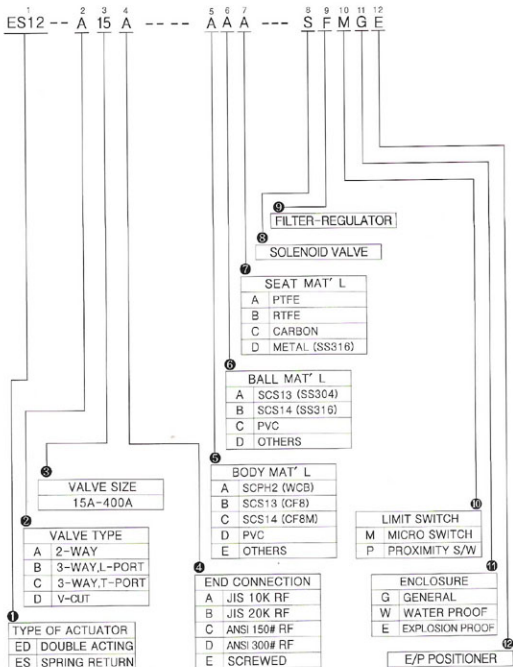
1 ES12 -- 2 A 3 15 4 A ---- 5 A 6 A 7 A --- 8 S 9 F 10 M 11 G 12 E

❾ FILTER-REGULATOR

❽ SOLENOID VALVE

❼
| SEAT MAT' L | |
|---|---|
| A | PTFE |
| B | RTFE |
| C | CARBON |
| D | METAL (SS316) |

❻
| BALL MAT' L | |
|---|---|
| A | SCS13 (SS304) |
| B | SCS14 (SS316) |
| C | PVC |
| D | OTHERS |

❺
| BODY MAT' L | |
|---|---|
| A | SCPH2 (WCB) |
| B | SCS13 (CF8) |
| C | SCS14 (CF8M) |
| D | PVC |
| E | OTHERS |

❸
| VALVE SIZE |
|---|
| 15A-400A |

❷
| VALVE TYPE | |
|---|---|
| A | 2-WAY |
| B | 3-WAY,L-PORT |
| C | 3-WAY,T-PORT |
| D | V-CUT |

❿
| LIMIT SWITCH | |
|---|---|
| M | MICRO SWITCH |
| P | PROXIMITY S/W |

❹
| END CONNECTION | |
|---|---|
| A | JIS 10K RF |
| B | JIS 20K RF |
| C | ANSI 150# RF |
| D | ANSI 300# RF |
| E | SCREWED |

⓫
| ENCLOSURE | |
|---|---|
| G | GENERAL |
| W | WATER PROOF |
| E | EXPLOSION PROOF |

❶
| TYPE OF ACTUATOR | |
|---|---|
| ED | DOUBLE ACTING |
| ES | SPRING RETURN |

⓬ E/P POSITIONER